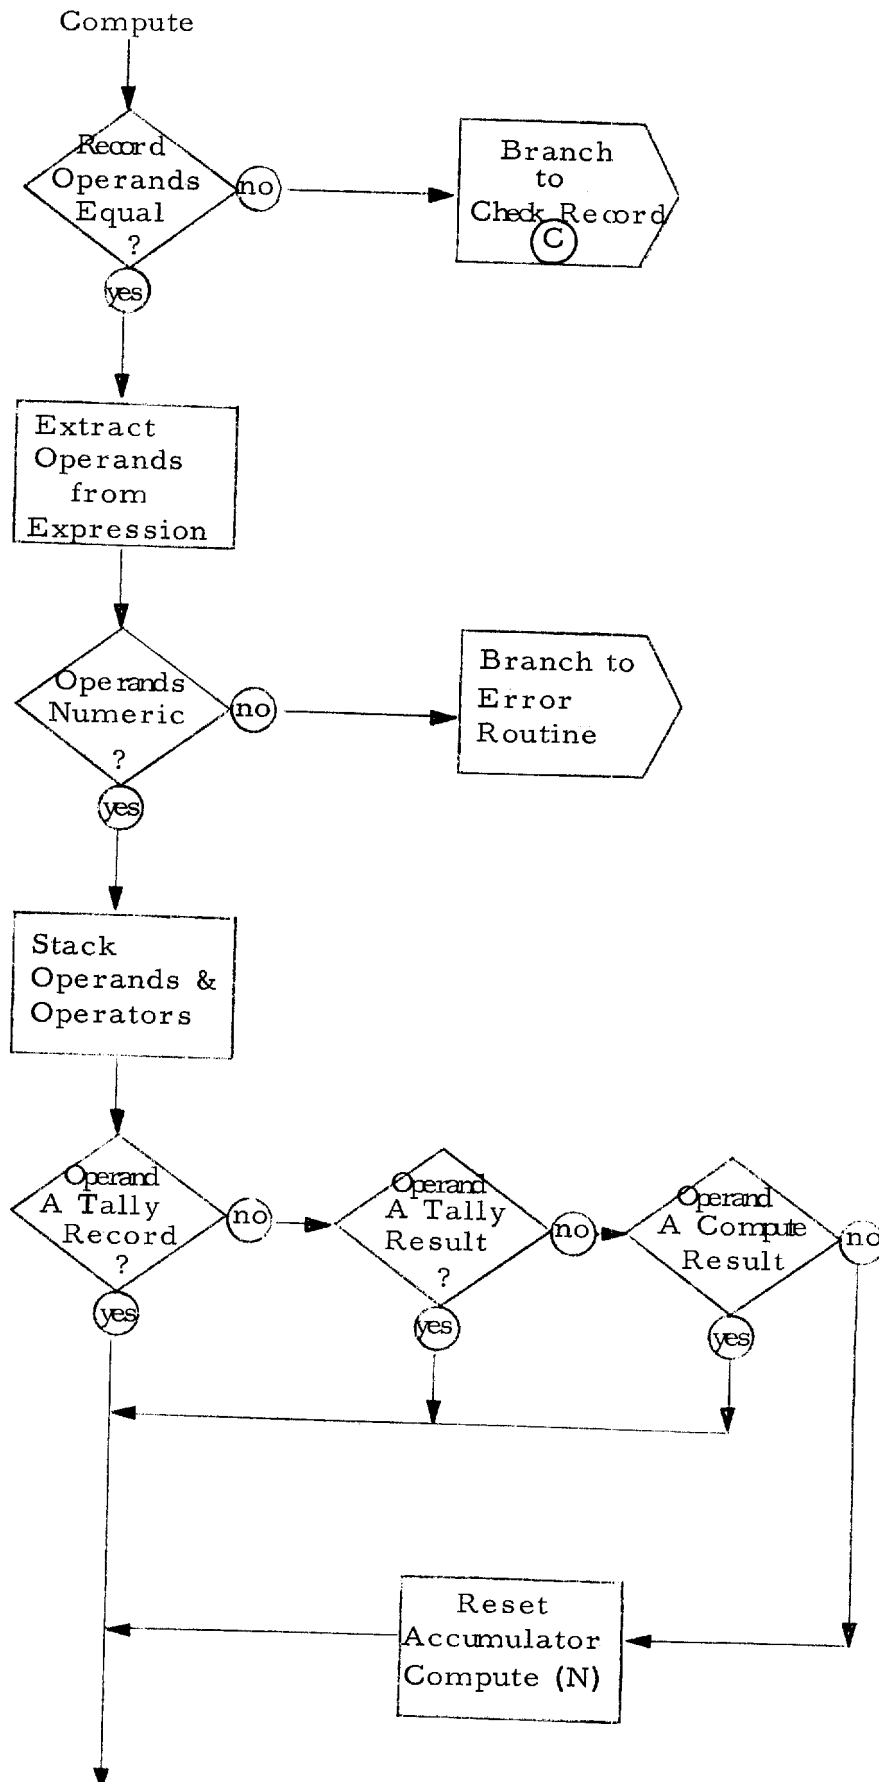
Compute

Record Operands Equal ?

no

Branch to Check Record

C

yes

Extract Operands from Expression

Operands Numeric ?

no

Branch to Error Routine

yes

Stack Operands & Operators

Operand A Tally Record ?

no

Operand A Tally Result ?

no

Operand A Compute Result

no

yes

yes

yes

Reset Accumulator Compute (N)